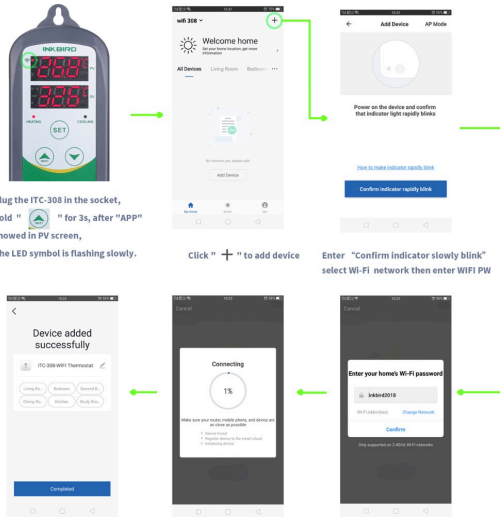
INKBIRD

SET

HEATING COOLING

lug the ITC-308 in the socket, old " " for 3s, after "APP" howed in PV screen, he LED symbol is flashing slowly.

wifi-308

Welcome home

Get your home location, get more information

All Devices Living Room Bedroom

No devices yet, please add

Add Device

My Home Scene Me

Click " + " to add device

Add Device AP Mode

Power on the device and confirm that indicator light rapidly blinks

How to make indicator rapidly blink

Confirm indicator rapidly blink

Enter "Confirm indicator slowly blink" select Wi-Fi network then enter WIFI PW

Device added successfully

ITC-308-WIFI Thermostat

Living Ro... Bedroom Second B... Dining Ro... Kitchen Study Roo...

Completed

Cancel

Connecting

1%

Make sure your router, mobile phone, and device are as close as possible

Device found

Register device to the smart cloud

Initializing device

Cancel

Enter your home's Wi-Fi password

Inkbird2018

Wi-Fi: Inkbird2018 Change Network

Confirm

Only supported on 2.4GHz Wi-Fi networks